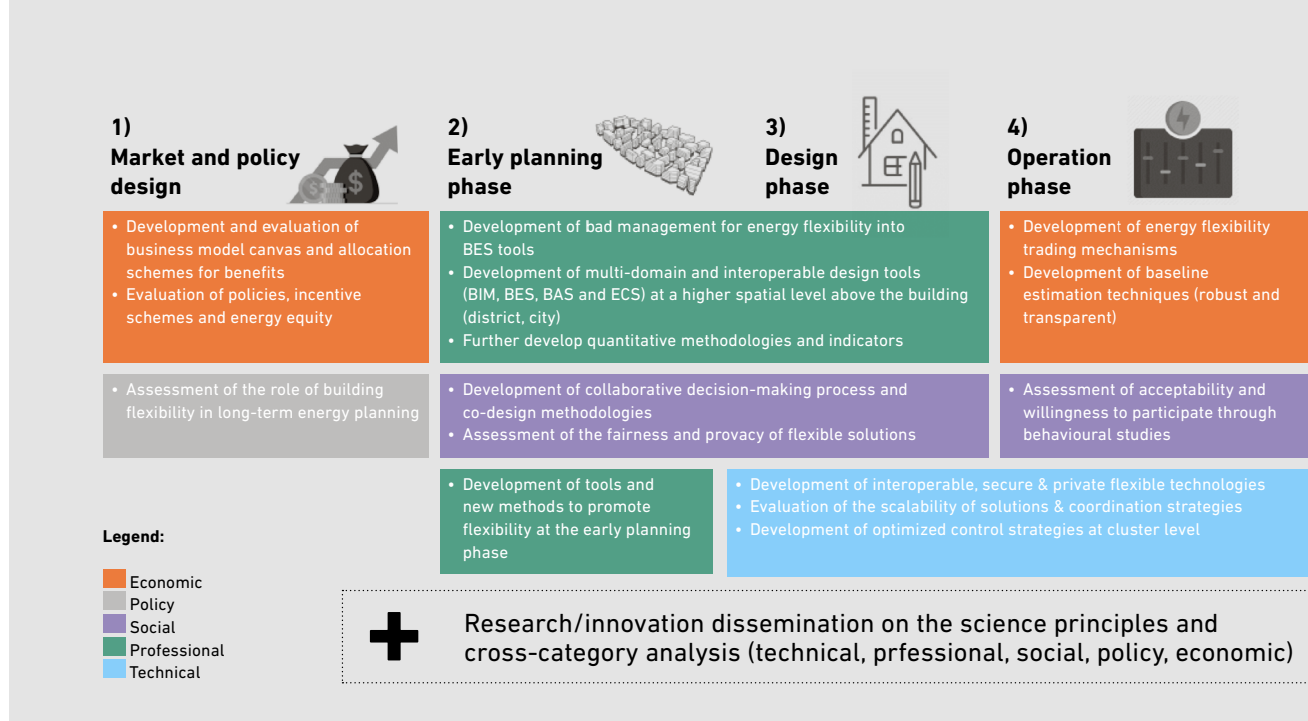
1)
Market and policy design

2)
Early planning phase

3)
Design phase

4)
Operation phase

• Development and evaluation of business model canvas and allocation schemes for benefits
• Evaluation of policies, incentive schemes and energy equity

• Development of bad management for energy flexibility into BES tools
• Development of multi-domain and interoperable design tools (BIM, BES, BAS and ECS) at a higher spatial level above the building (district, city)
• Further develop quantitative methodologies and indicators

• Development of energy flexibility trading mechanisms
• Development of baseline estimation techniques (robust and transparent)

• Assessment of the role of building flexibility in long-term energy planning

• Development of collaborative decision-making process and co-design methodologies
• Assessment of the fairness and provacy of flexible solutions

• Assessment of acceptability and willingness to participate through behavioural studies

• Development of tools and new methods to promote flexibility at the early planning phase

• Development of interoperable, secure & private flexible technologies
• Evaluation of the scalability of solutions & coordination strategies
• Development of optimized control strategies at cluster level

Legend:
Economic
Policy
Social
Professional
Technical

Research/innovation dissemination on the science principles and cross-category analysis (technical, prfessional, social, policy, economic)